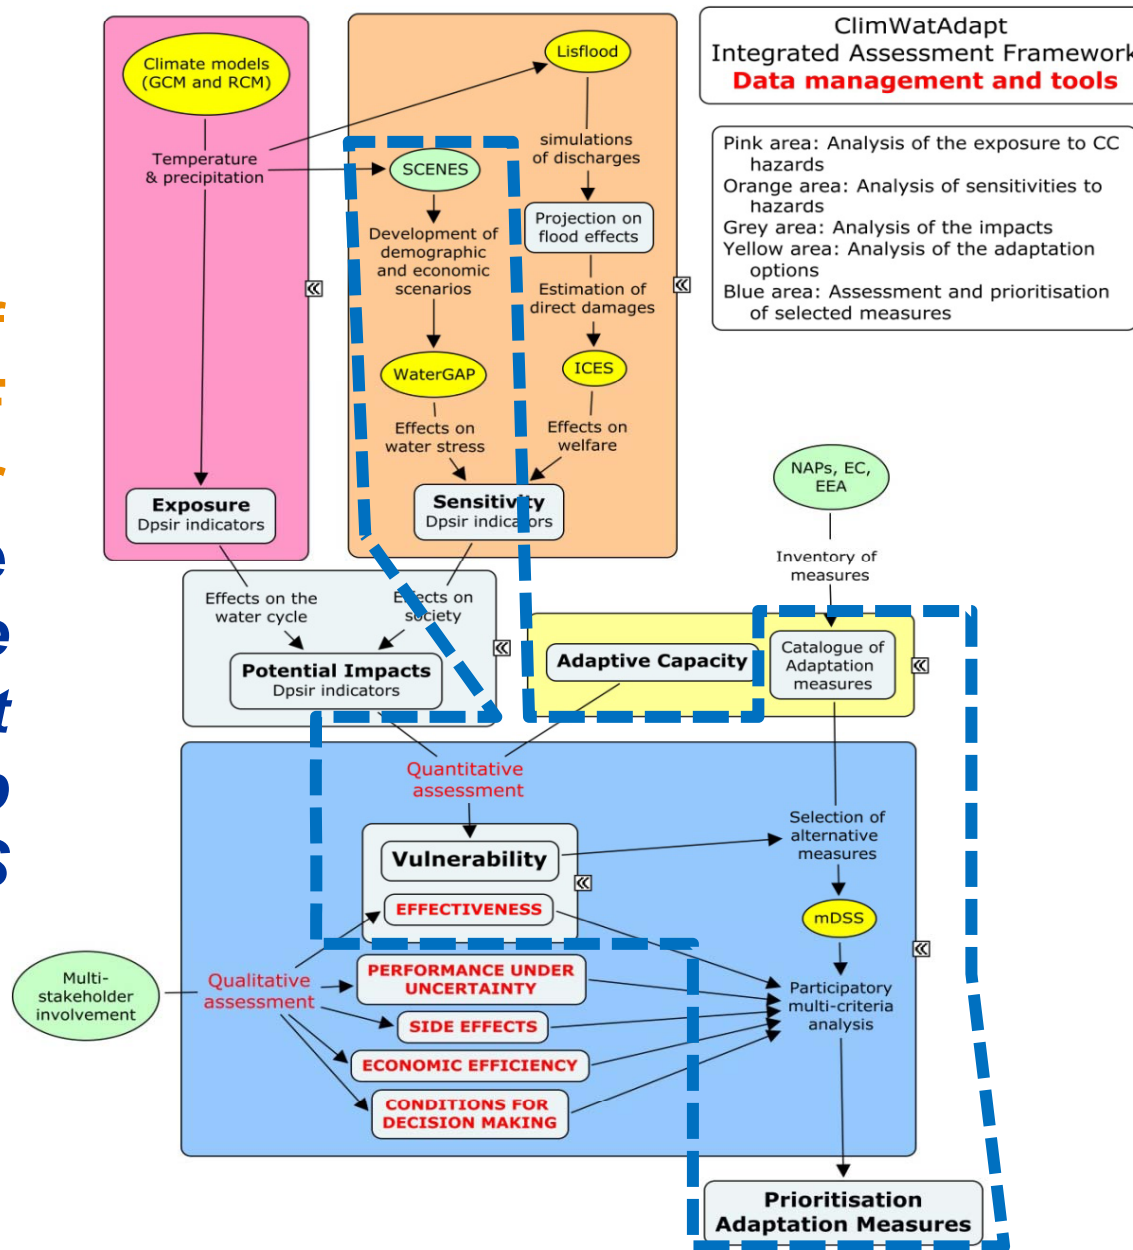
ClimWatAdapt
Integrated Assessment Framework
Data management and tools

Pink area: Analysis of the exposure to CC hazards
Orange area: Analysis of sensitivities to hazards
Grey area: Analysis of the impacts
Yellow area: Analysis of the adaptation options
Blue area: Assessment and prioritisation of selected measures

Climate models (GCM and RCM)

Temperature & precipitation

Exposure
Dpsir indicators

Lisflood

simulations of discharges

SCENES

Development of demographic and economic scenarios

Projection on flood effects

Estimation of direct damages

WaterGAP

ICES

Effects on water stress

Effects on welfare

Sensitivity
Dpsir indicators

Effects on the water cycle

Effects on society

Potential Impacts
Dpsir indicators

NAPs, EC, EEA

Inventory of measures

Adaptive Capacity

Catalogue of Adaptation measures

Quantitative assessment

Vulnerability

EFFECTIVENESS

Selection of alternative measures

mDSS

Multi-stakeholder involvement

Qualitative assessment

PERFORMANCE UNDER UNCERTAINTY

SIDE EFFECTS

ECONOMIC EFFICIENCY

CONDITIONS FOR DECISION MAKING

Participatory multi-criteria analysis

Prioritisation
Adaptation Measures